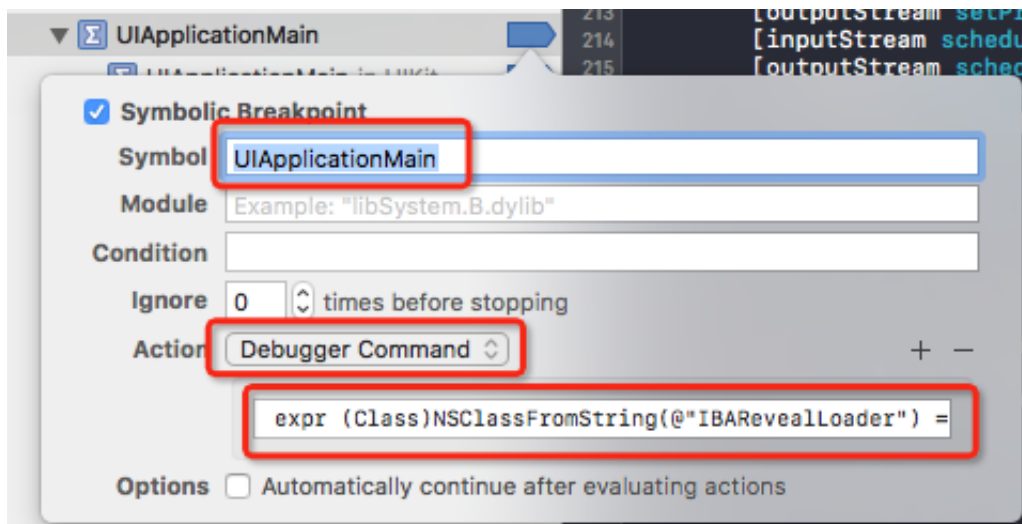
UIApplicationMain

UIApplicationMain in UIKit

213 [outputStream setPr
214 [inputStream schedu
215 [outputStream sched

Symbolic Breakpoint

Symbol UIApplicationMain

Module Example: "libSystem.B.dylib"

Condition

Ignore 0 times before stopping

Action Debugger Command

+ −

expr (Class)NSClassFromString(@"IBARevealLoader") =

Options Automatically continue after evaluating actions